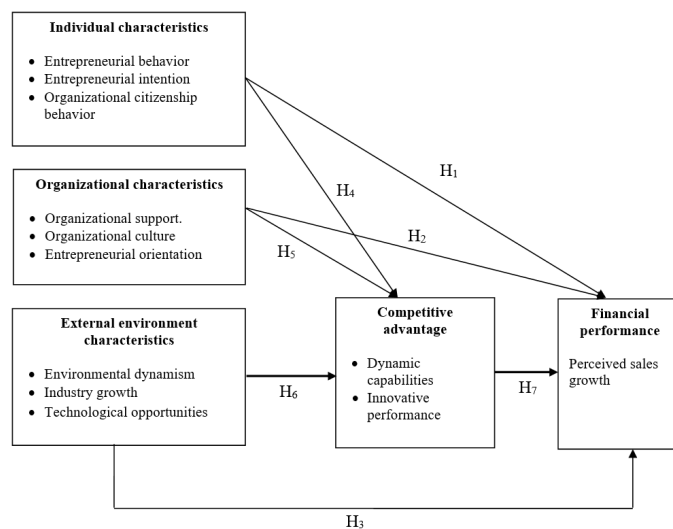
**Individual characteristics**

- Entrepreneurial behavior
- Entrepreneurial intention
- Organizational citizenship behavior

**Organizational characteristics**

- Organizational support.
- Organizational culture
- Entrepreneurial orientation

**External environment characteristics**

- Environmental dynamism
- Industry growth
- Technological opportunities

**Competitive advantage**

- Dynamic capabilities
- Innovative performance

**Financial performance**

Perceived sales growth

$H_1$

$H_4$

$H_2$

$H_5$

$H_6$

$H_7$

$H_3$